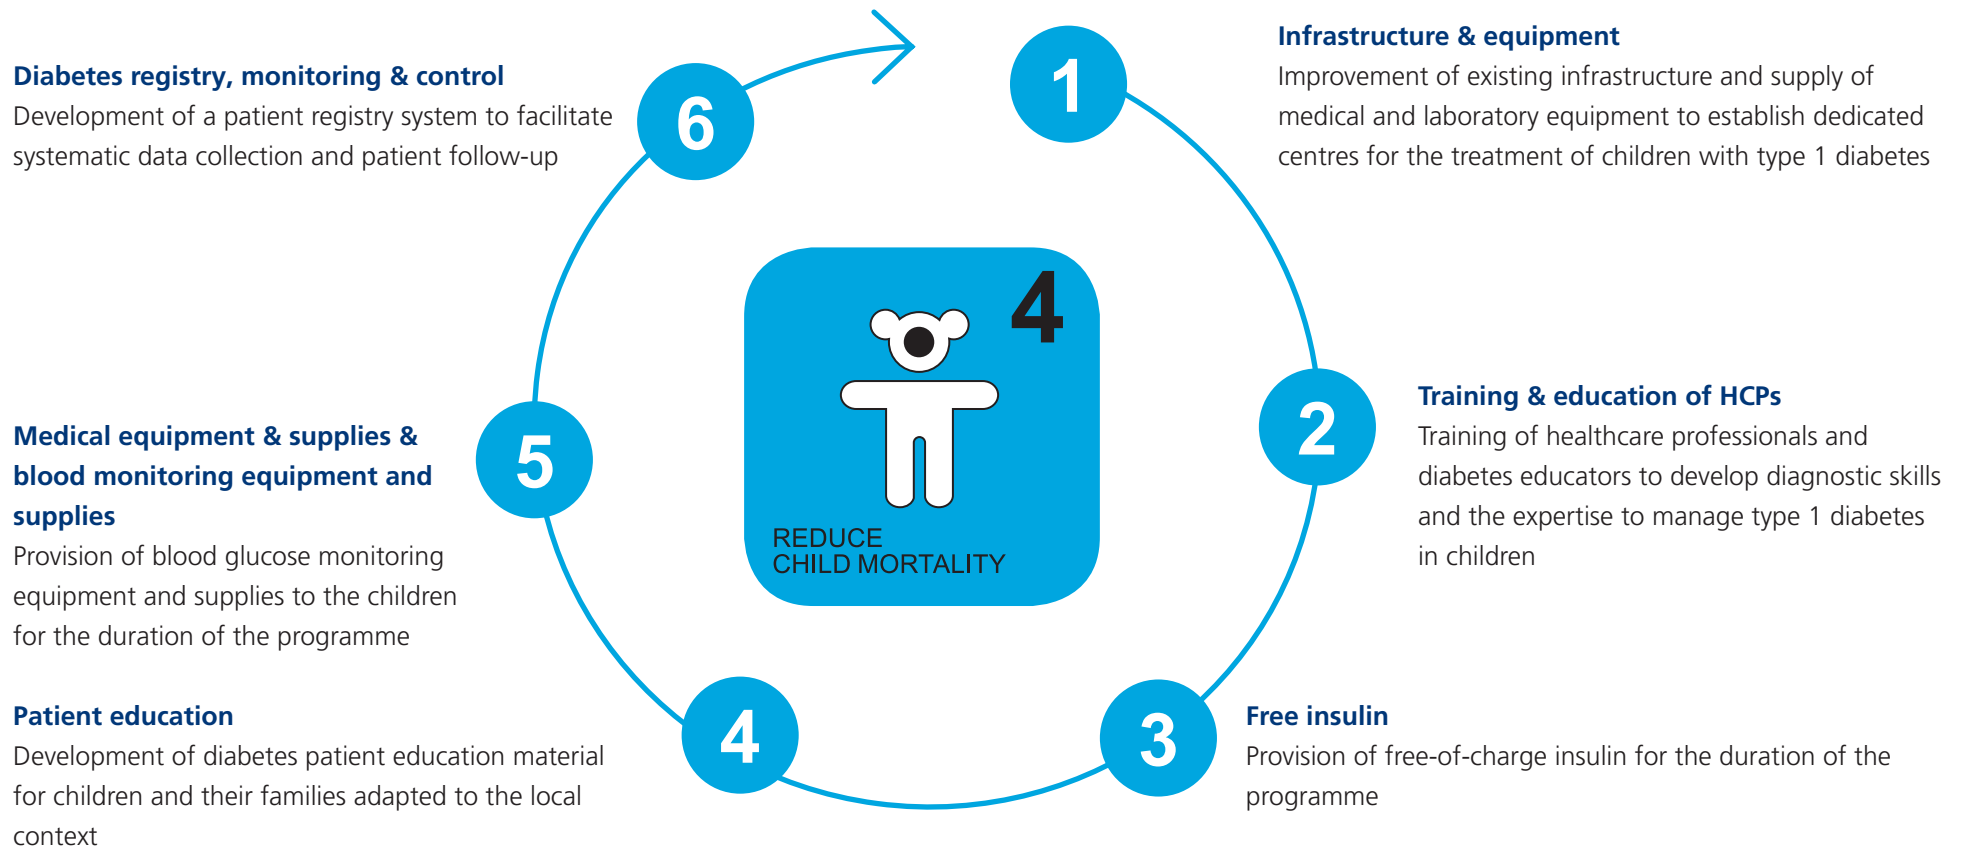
1

Infrastructure & equipment
Improvement of existing infrastructure and supply of medical and laboratory equipment to establish dedicated centres for the treatment of children with type 1 diabetes

2

Training & education of HCPs
Training of healthcare professionals and diabetes educators to develop diagnostic skills and the expertise to manage type 1 diabetes in children

3

Free insulin
Provision of free-of-charge insulin for the duration of the programme

4

Patient education
Development of diabetes patient education material for children and their families adapted to the local context

5

Medical equipment & supplies & blood monitoring equipment and supplies
Provision of blood glucose monitoring equipment and supplies to the children for the duration of the programme

6

Diabetes registry, monitoring & control
Development of a patient registry system to facilitate systematic data collection and patient follow-up

4
REDUCE CHILD MORTALITY